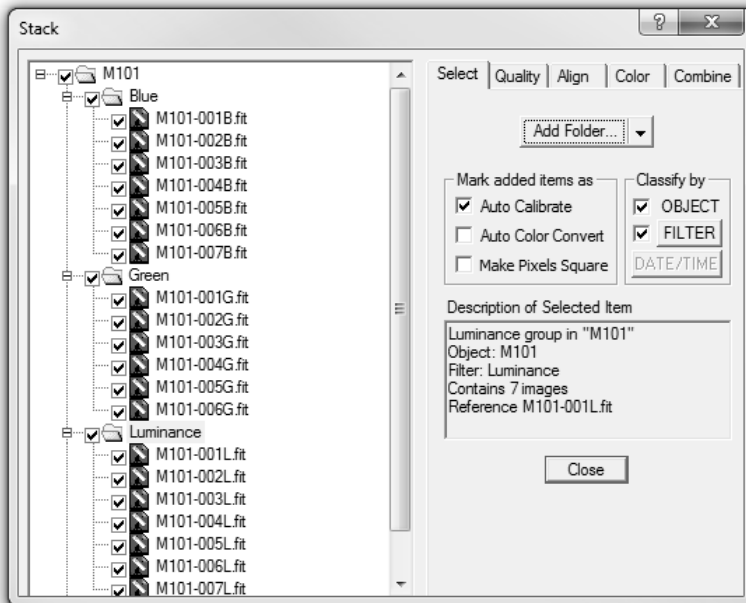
Stack

M101
Blue
M101-001B.fit
M101-002B.fit
M101-003B.fit
M101-004B.fit
M101-005B.fit
M101-006B.fit
M101-007B.fit
Green
M101-001G.fit
M101-002G.fit
M101-003G.fit
M101-004G.fit
M101-005G.fit
M101-006G.fit
Luminance
M101-001L.fit
M101-002L.fit
M101-003L.fit
M101-004L.fit
M101-005L.fit
M101-006L.fit
M101-007L.fit

Select | Quality | Align | Color | Combine

Add Folder...

Mark added items as
Auto Calibrate
Auto Color Convert
Make Pixels Square

Classify by
OBJECT
FILTER
DATE/TIME

Description of Selected Item
Luminance group in "M101"
Object: M101
Filter: Luminance
Contains 7 images
Reference M101-001L.fit

Close